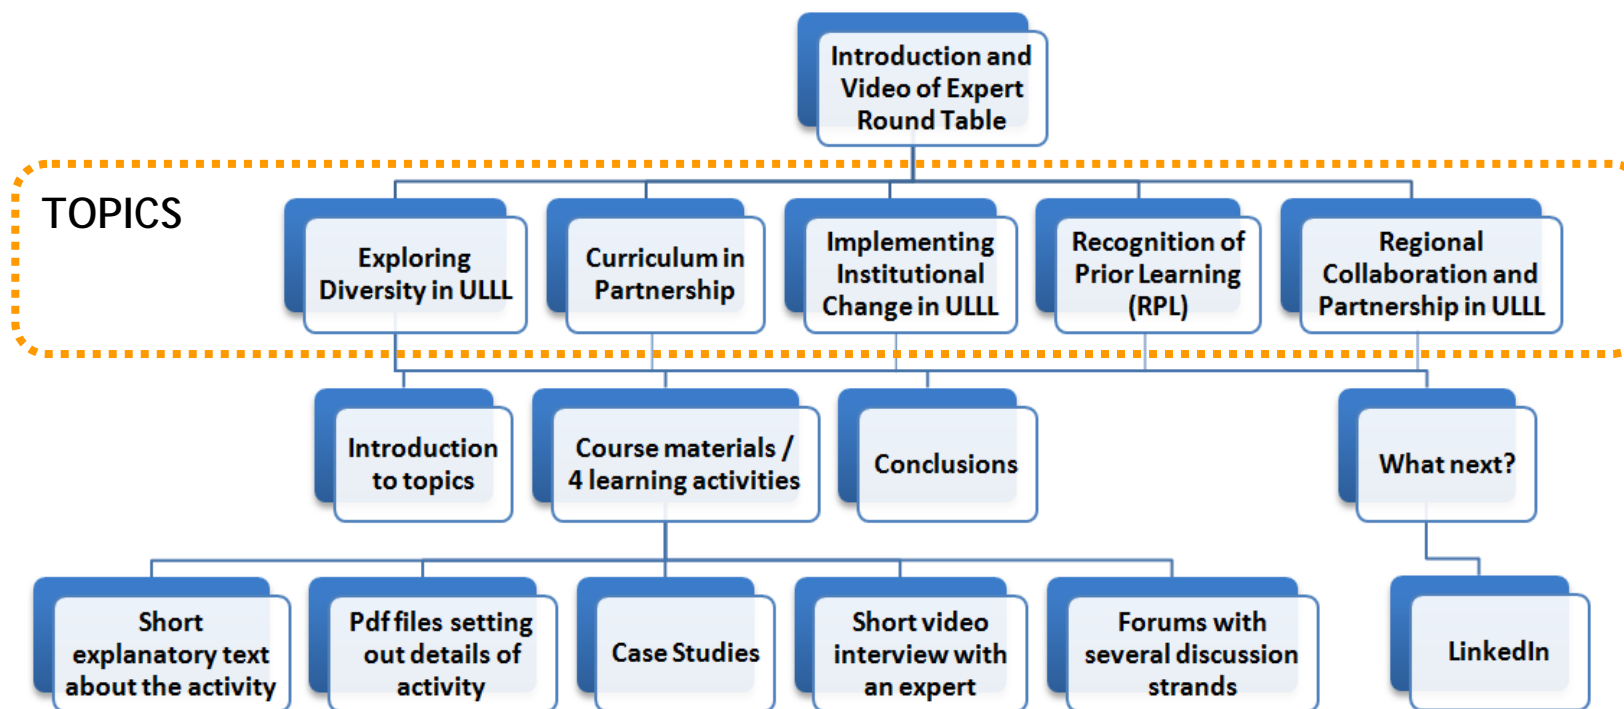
Introduction and Video of Expert Round Table

TOPICS

Exploring Diversity in ULLL

Curriculum in Partnership

Implementing Institutional Change in ULLL

Recognition of Prior Learning (RPL)

Regional Collaboration and Partnership in ULLL

Introduction to topics

Course materials / 4 learning activities

Conclusions

What next?

Short explanatory text about the activity

Pdf files setting out details of activity

Case Studies

Short video interview with an expert

Forums with several discussion strands

LinkedIn